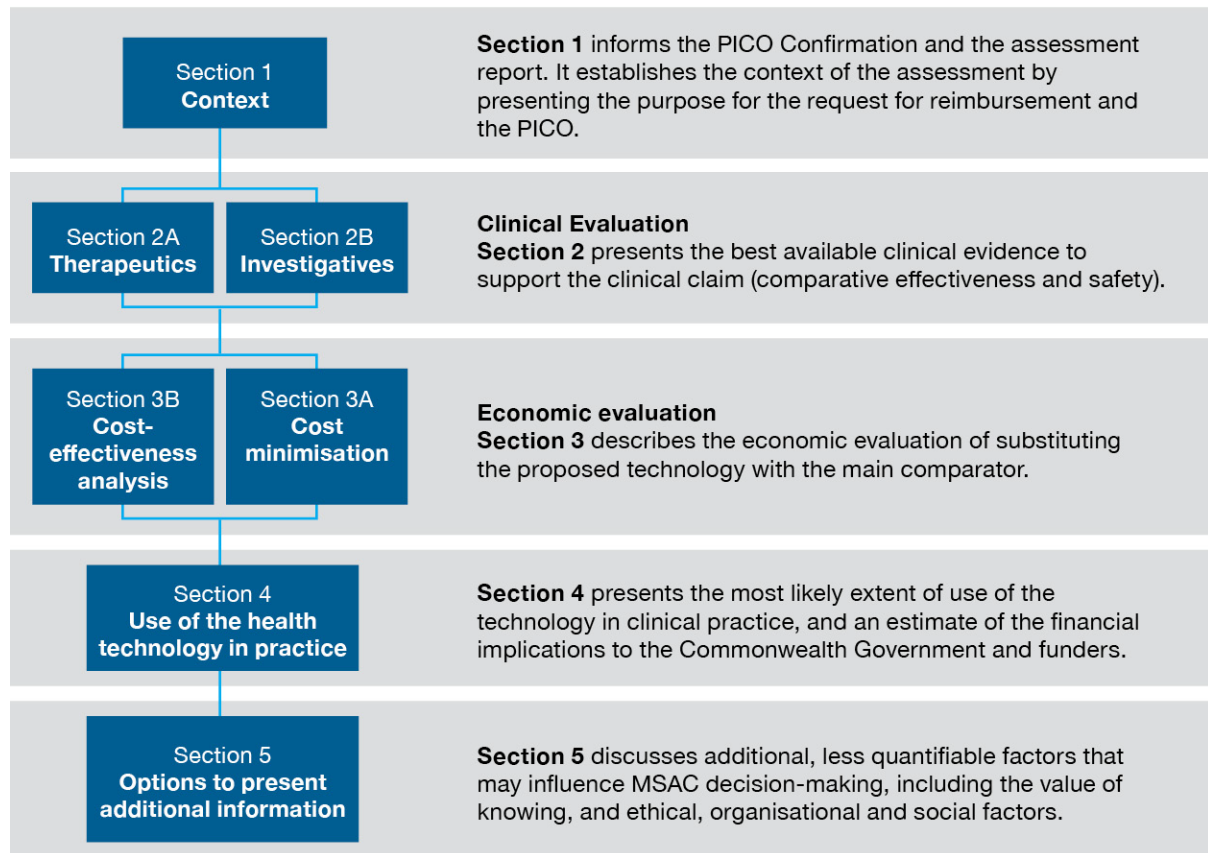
Section 1
**Context**

**Section 1** informs the PICO Confirmation and the assessment report. It establishes the context of the assessment by presenting the purpose for the request for reimbursement and the PICO.

Section 2A
**Therapeutics**

Section 2B
**Investigatives**

**Clinical Evaluation**
**Section 2** presents the best available clinical evidence to support the clinical claim (comparative effectiveness and safety).

Section 3B
**Cost-effectiveness analysis**

Section 3A
**Cost minimisation**

**Economic evaluation**
**Section 3** describes the economic evaluation of substituting the proposed technology with the main comparator.

Section 4
**Use of the health technology in practice**

**Section 4** presents the most likely extent of use of the technology in clinical practice, and an estimate of the financial implications to the Commonwealth Government and funders.

Section 5
**Options to present additional information**

**Section 5** discusses additional, less quantifiable factors that may influence MSAC decision-making, including the value of knowing, and ethical, organisational and social factors.